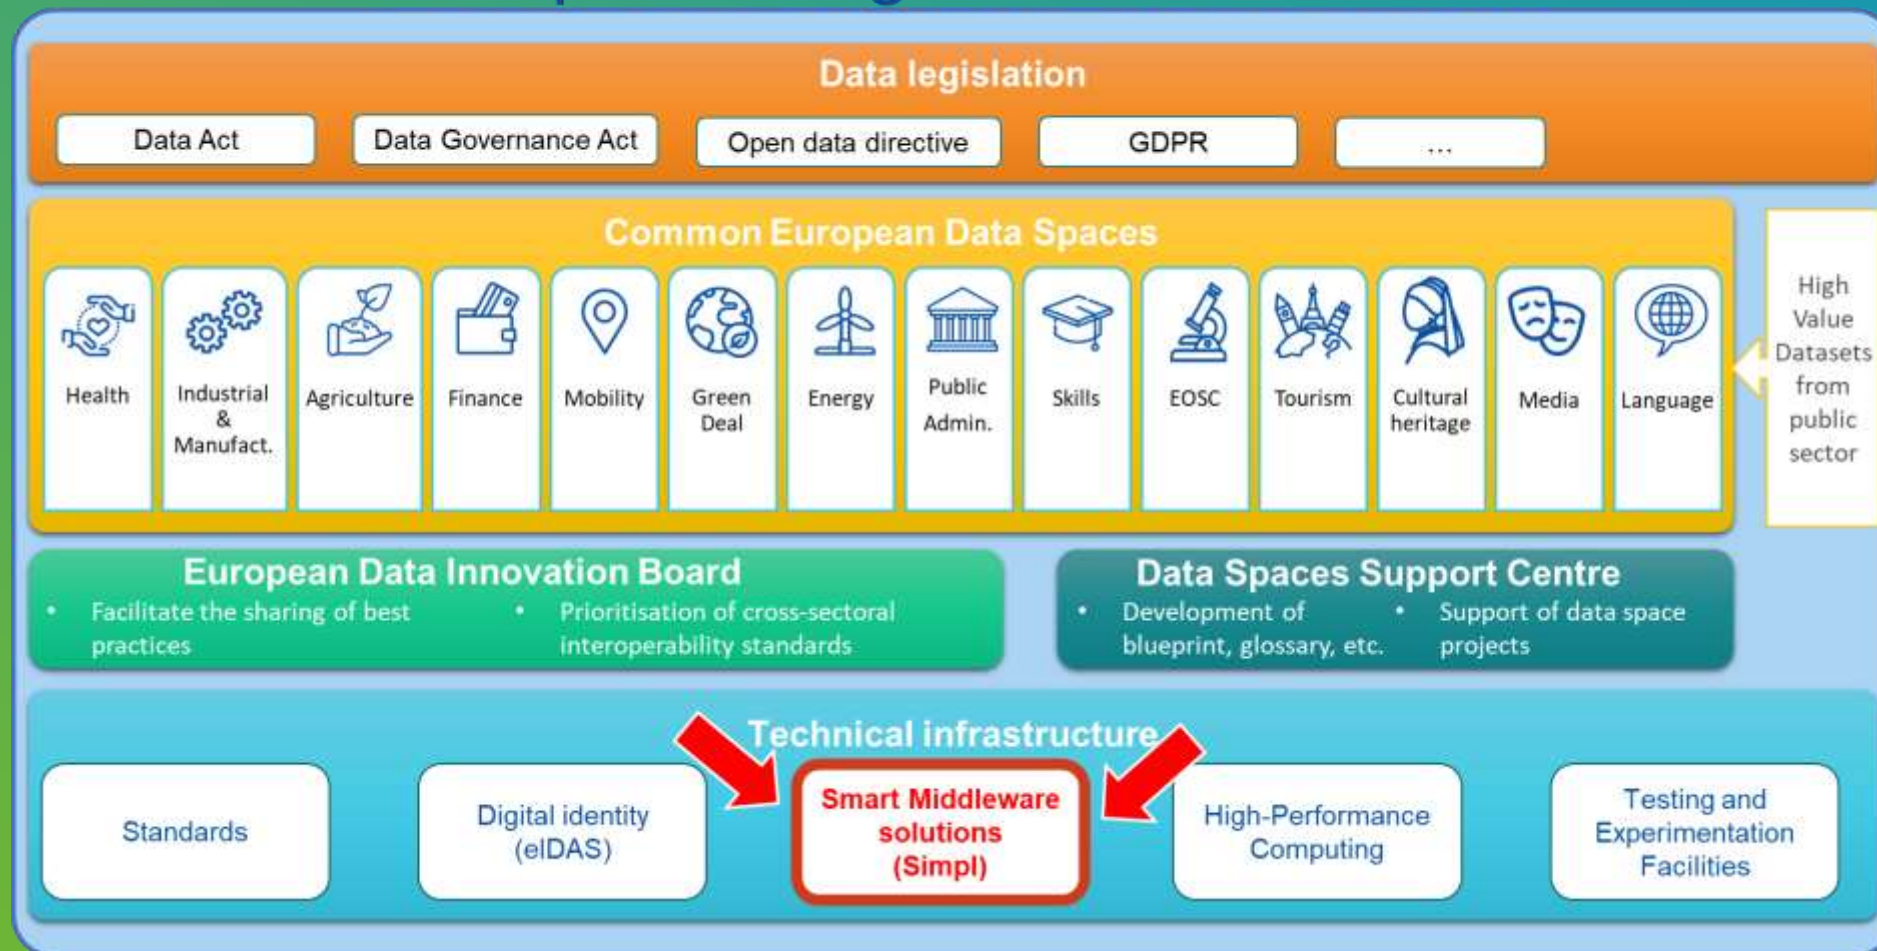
Data legislation

Data Act

Data Governance Act

Open data directive

GDPR

...

Common European Data Spaces

Health

Industrial & Manufact.

Agriculture

Finance

Mobility

Green Deal

Energy

Public Admin.

Skills

EOSC

Tourism

Cultural heritage

Media

Language

High Value Datasets from public sector

European Data Innovation Board

• Facilitate the sharing of best practices

• Prioritisation of cross-sectoral interoperability standards

Data Spaces Support Centre

• Development of blueprint, glossary, etc.

• Support of data space projects

Technical infrastructure

Standards

Digital identity (eIDAS)

Smart Middleware solutions (Simpl)

High-Performance Computing

Testing and Experimentation Facilities